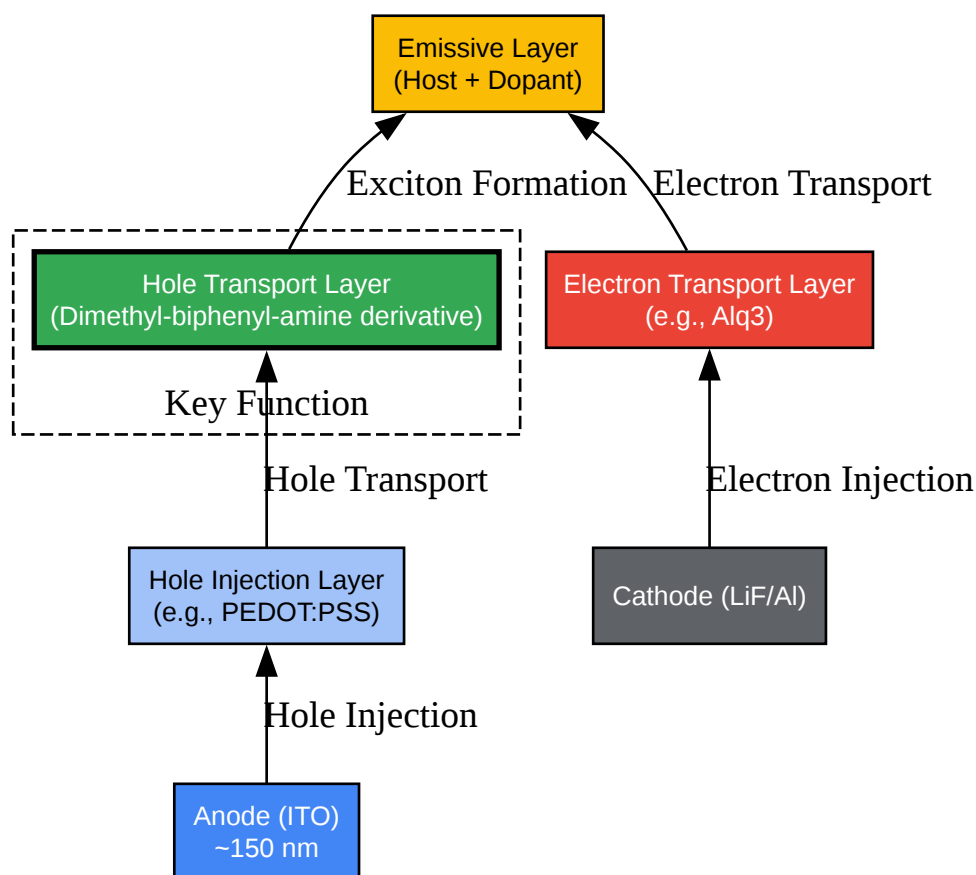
Emissive Layer
(Host + Dopant)

Exciton Formation

Electron Transport

Hole Transport Layer
(Dimethyl-biphenyl-amine derivative)

Key Function

Electron Transport Layer
(e.g., Alq3)

Hole Transport

Electron Injection

Hole Injection Layer
(e.g., PEDOT:PSS)

Cathode (LiF/Al)

Hole Injection

Anode (ITO)
~150 nm